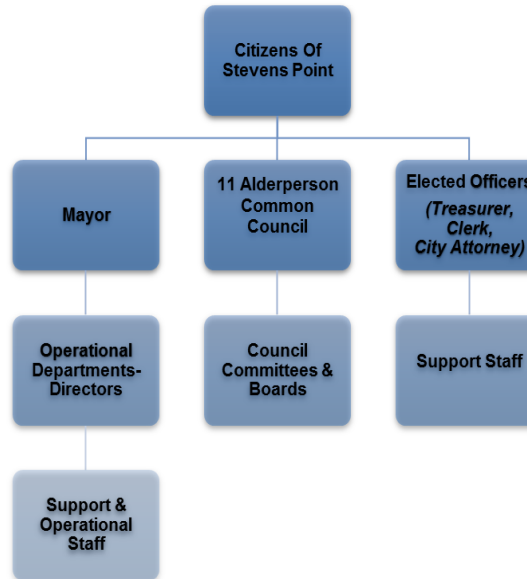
Citizens Of Stevens Point

Mayor

11 Alderperson Common Council

Elected Officers
(Treasurer, Clerk, City Attorney)

Operational Departments-Directors

Council Committees & Boards

Support Staff

Support & Operational Staff